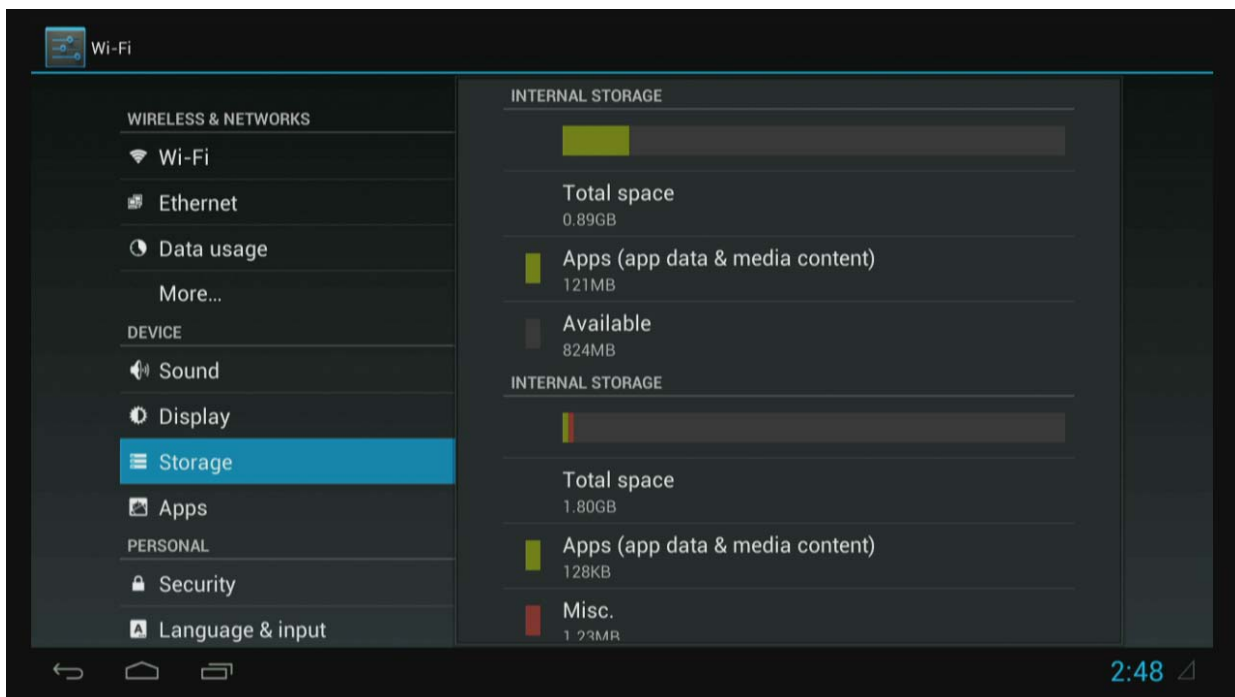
Wi-Fi

WIRELESS & NETWORKS
Wi-Fi
Ethernet
Data usage
More...
DEVICE
Sound
Display
Storage
Apps
PERSONAL
Security
Language & input

INTERNAL STORAGE
Total space
0.89GB
Apps (app data & media content)
121MB
Available
824MB
INTERNAL STORAGE
Total space
1.80GB
Apps (app data & media content)
128KB
Misc.
1.23MB

2:48